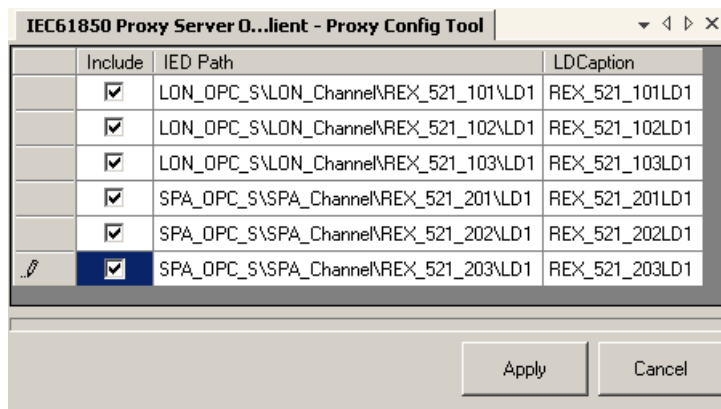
IEC61850 Proxy Server O...lient - Proxy Config Tool

| | Include | IED Path | LDCaption |
|---|---|---|---|
| | ☑ | LON_OPC_S\LON_Channel\REX_521_101\LD1 | REX_521_101LD1 |
| | ☑ | LON_OPC_S\LON_Channel\REX_521_102\LD1 | REX_521_102LD1 |
| | ☑ | LON_OPC_S\LON_Channel\REX_521_103\LD1 | REX_521_103LD1 |
| | ☑ | SPA_OPC_S\SPA_Channel\REX_521_201\LD1 | REX_521_201LD1 |
| | ☑ | SPA_OPC_S\SPA_Channel\REX_521_202\LD1 | REX_521_202LD1 |
| | ☑ | SPA_OPC_S\SPA_Channel\REX_521_203\LD1 | REX_521_203LD1 |

Apply

Cancel